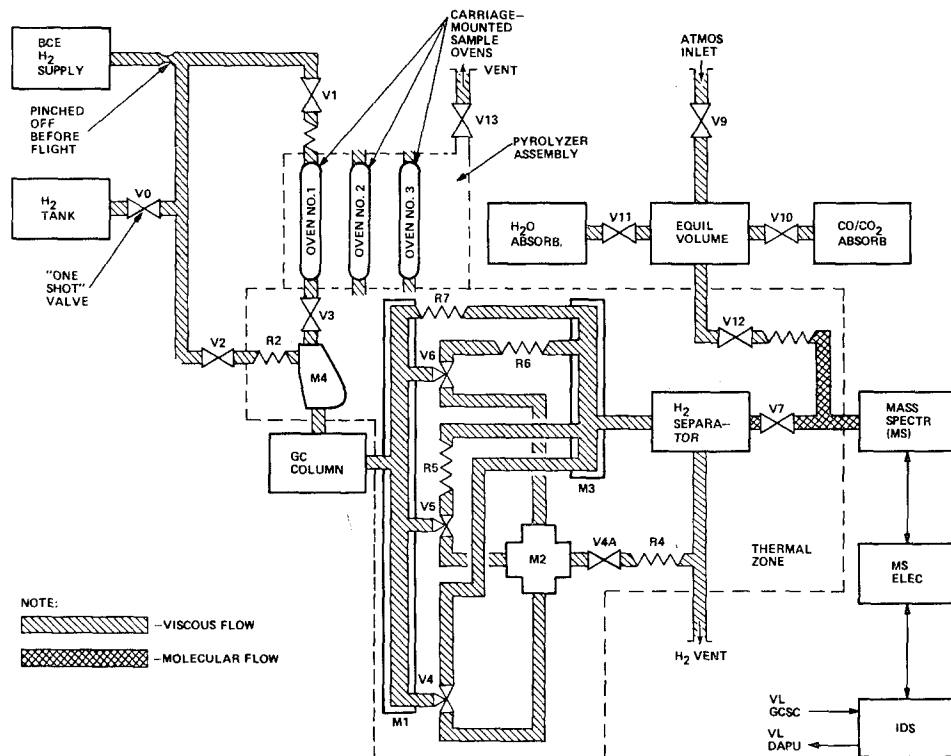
BCE $H_2$ SUPPLY

PINCHED OFF BEFORE FLIGHT

$H_2$ TANK

V0

"ONE SHOT" VALVE

CARRIAGE-MOUNTED SAMPLE OVENS

VENT

V1

V13

PYROLYZER ASSEMBLY

OVEN NO. 1

OVEN NO. 2

OVEN NO. 3

ATMOS INLET

V9

$H_2O$ ABSORB.

V11

EQUIL VOLUME

V10

CO/$CO_2$ ABSORB

V3

V2

R2

M4

R7

V6

R6

V12

$H_2$ SEPARA-TOR

V7

MASS SPECTR (MS)

GC COLUMN

R5

N

M3

V5

M2

V4A

R4

THERMAL ZONE

MS ELEC

NOTE:

-VISCOUS FLOW

-MOLECULAR FLOW

V4

M1

$H_2$ VENT

VL GCSC

VL DAPU

IDS